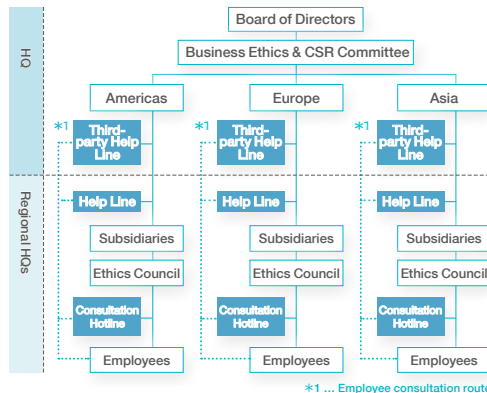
HQ

Board of Directors

Business Ethics & CSR Committee

Americas

Europe

Asia

Regional HQs

*1 Third-party Help Line

Help Line

Subsidiaries

Ethics Council

Consultation Hotline

Employees

*1 Third-party Help Line

Help Line

Subsidiaries

Ethics Council

Consultation Hotline

Employees

*1 Third-party Help Line

Help Line

Subsidiaries

Ethics Council

Consultation Hotline

Employees

*1 … Employee consultation route